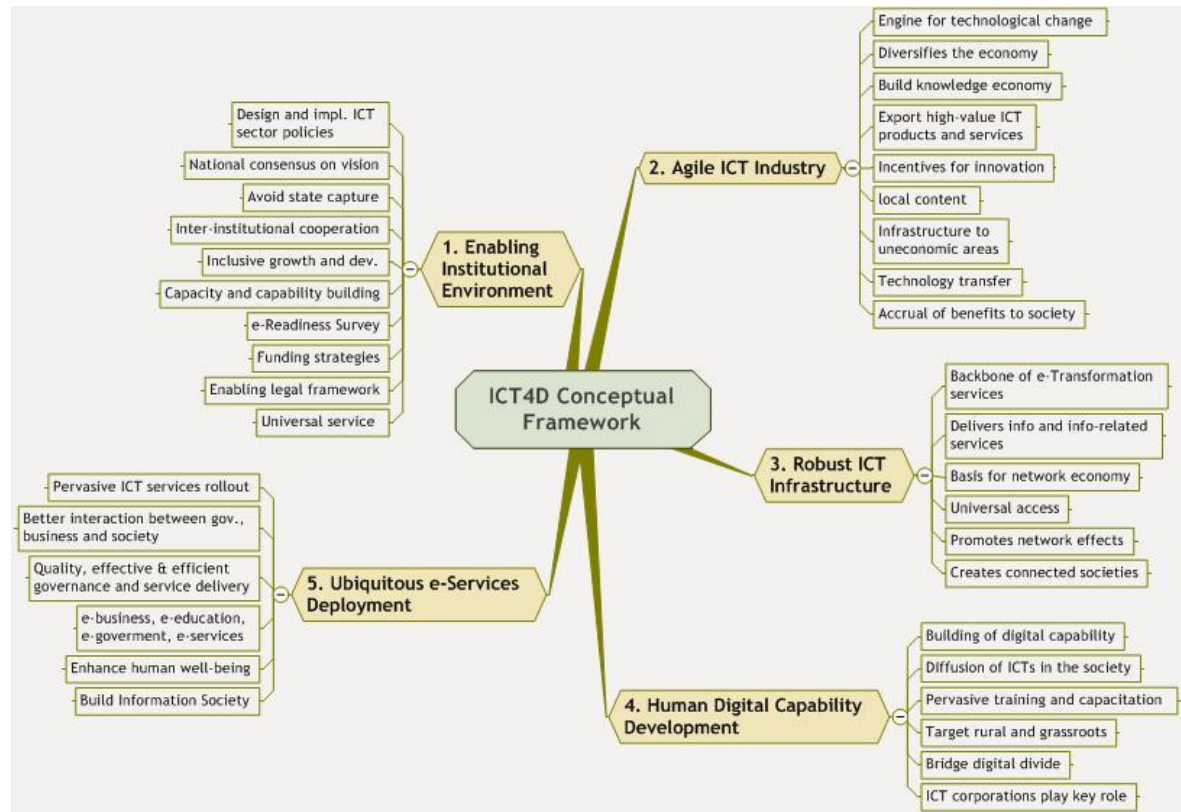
ICT4D Conceptual Framework

1. Enabling Institutional Environment

Design and impl. ICT sector policies
National consensus on vision
Avoid state capture
Inter-institutional cooperation
Inclusive growth and dev.
Capacity and capability building
e-Readiness Survey
Funding strategies
Enabling legal framework
Universal service

2. Agile ICT Industry

Engine for technological change
Diversifies the economy
Build knowledge economy
Export high-value ICT products and services
Incentives for innovation
local content
Infrastructure to uneconomic areas
Technology transfer
Accrual of benefits to society

3. Robust ICT Infrastructure

Backbone of e-Transformation services
Delivers info and info-related services
Basis for network economy
Universal access
Promotes network effects
Creates connected societies

4. Human Digital Capability Development

Building of digital capability
Diffusion of ICTs in the society
Pervasive training and capacitation
Target rural and grassroots
Bridge digital divide
ICT corporations play key role

5. Ubiquitous e-Services Deployment

Pervasive ICT services rollout
Better interaction between gov., business and society
Quality, effective & efficient governance and service delivery
e-business, e-education, e-goverment, e-services
Enhance human well-being
Build Information Society